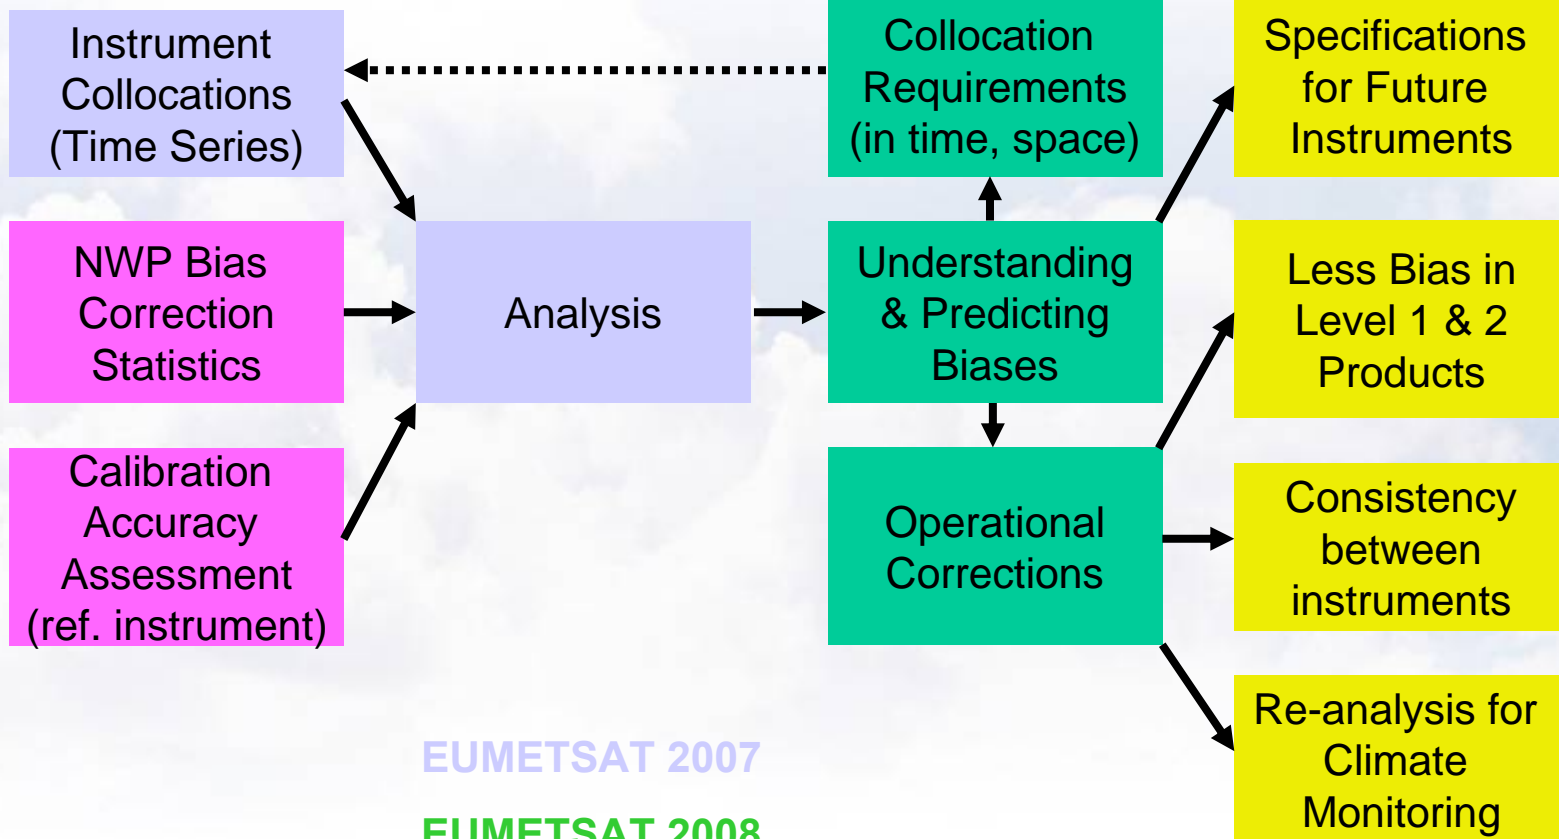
Instrument Collocations (Time Series)

NWP Bias Correction Statistics

Calibration Accuracy Assessment (ref. instrument)

Analysis

Collocation Requirements (in time, space)

Understanding & Predicting Biases

Operational Corrections

Specifications for Future Instruments

Less Bias in Level 1 & 2 Products

Consistency between instruments

Re-analysis for Climate Monitoring

EUMETSAT 2007

EUMETSAT 2008